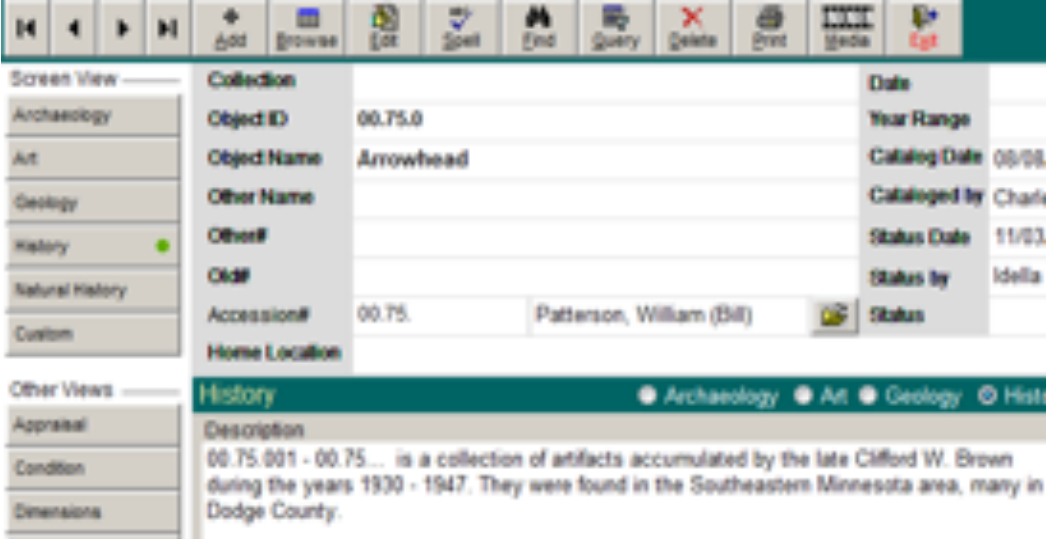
Add Browse Edit Spell Find Query Delete Print Media Exit

Screen View
Archaeology
Art
Geology
History
Natural History
Custom

Other Views
Appraisal
Condition
Dimensions

| | | | | |
|---|---|---|---|---|
| Collection | | | Date | |
| Object ID | 00.75.0 | | Year Range | |
| Object Name | Arrowhead | | Catalog Date | 08/08, |
| Other Name | | | Cataloged by | Charle |
| Other# | | | Status Date | 11/03, |
| Old# | | | Status by | Idella |
| Accession# | 00.75. | Patterson, William (Bill) | Status | |
| Home Location | | | | |

History
Archaeology Art Geology Histo

Description
00.75.001 - 00.75... is a collection of artifacts accumulated by the late Clifford W. Brown during the years 1930 - 1947. They were found in the Southeastern Minnesota area, many in Dodge County.